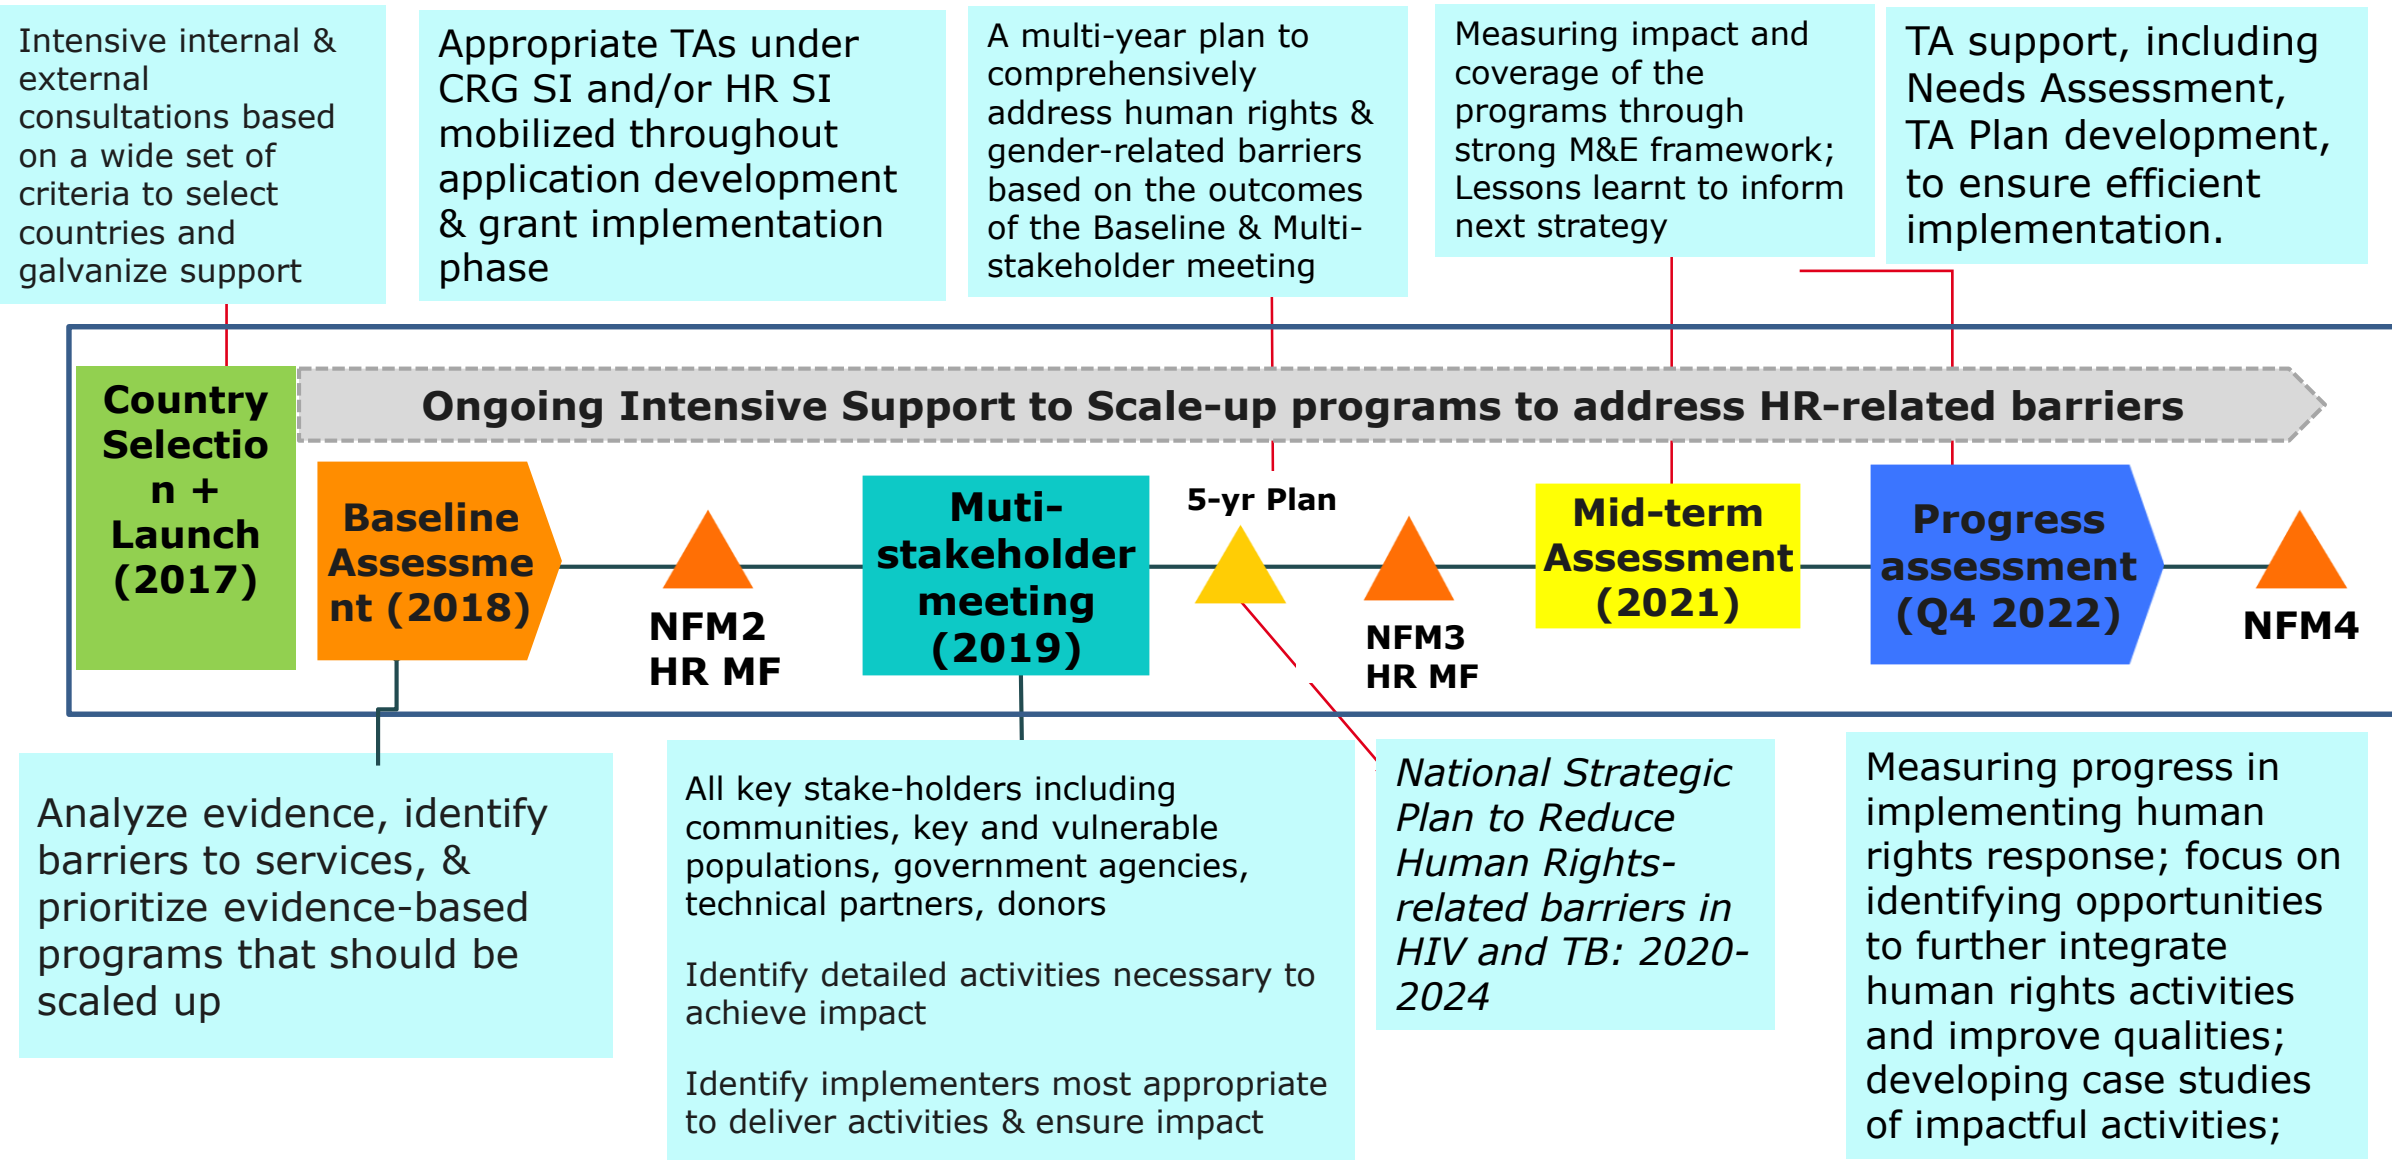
Intensive internal & external consultations based on a wide set of criteria to select countries and galvanize support

Appropriate TAs under CRG SI and/or HR SI mobilized throughout application development & grant implementation phase

A multi-year plan to comprehensively address human rights & gender-related barriers based on the outcomes of the Baseline & Multi-stakeholder meeting

Measuring impact and coverage of the programs through strong M&E framework; Lessons learnt to inform next strategy

TA support, including Needs Assessment, TA Plan development, to ensure efficient implementation.

Country Selection + Launch (2017)

Ongoing Intensive Support to Scale-up programs to address HR-related barriers

Baseline Assessment (2018)

NFM2 HR MF

Muti-stakeholder meeting (2019)

5-yr Plan

NFM3 HR MF

Mid-term Assessment (2021)

Progress assessment (Q4 2022)

NFM4

Analyze evidence, identify barriers to services, & prioritize evidence-based programs that should be scaled up

All key stake-holders including communities, key and vulnerable populations, government agencies, technical partners, donors

Identify detailed activities necessary to achieve impact

Identify implementers most appropriate to deliver activities & ensure impact

National Strategic Plan to Reduce Human Rights-related barriers in HIV and TB: 2020-2024

Measuring progress in implementing human rights response; focus on identifying opportunities to further integrate human rights activities and improve qualities; developing case studies of impactful activities;